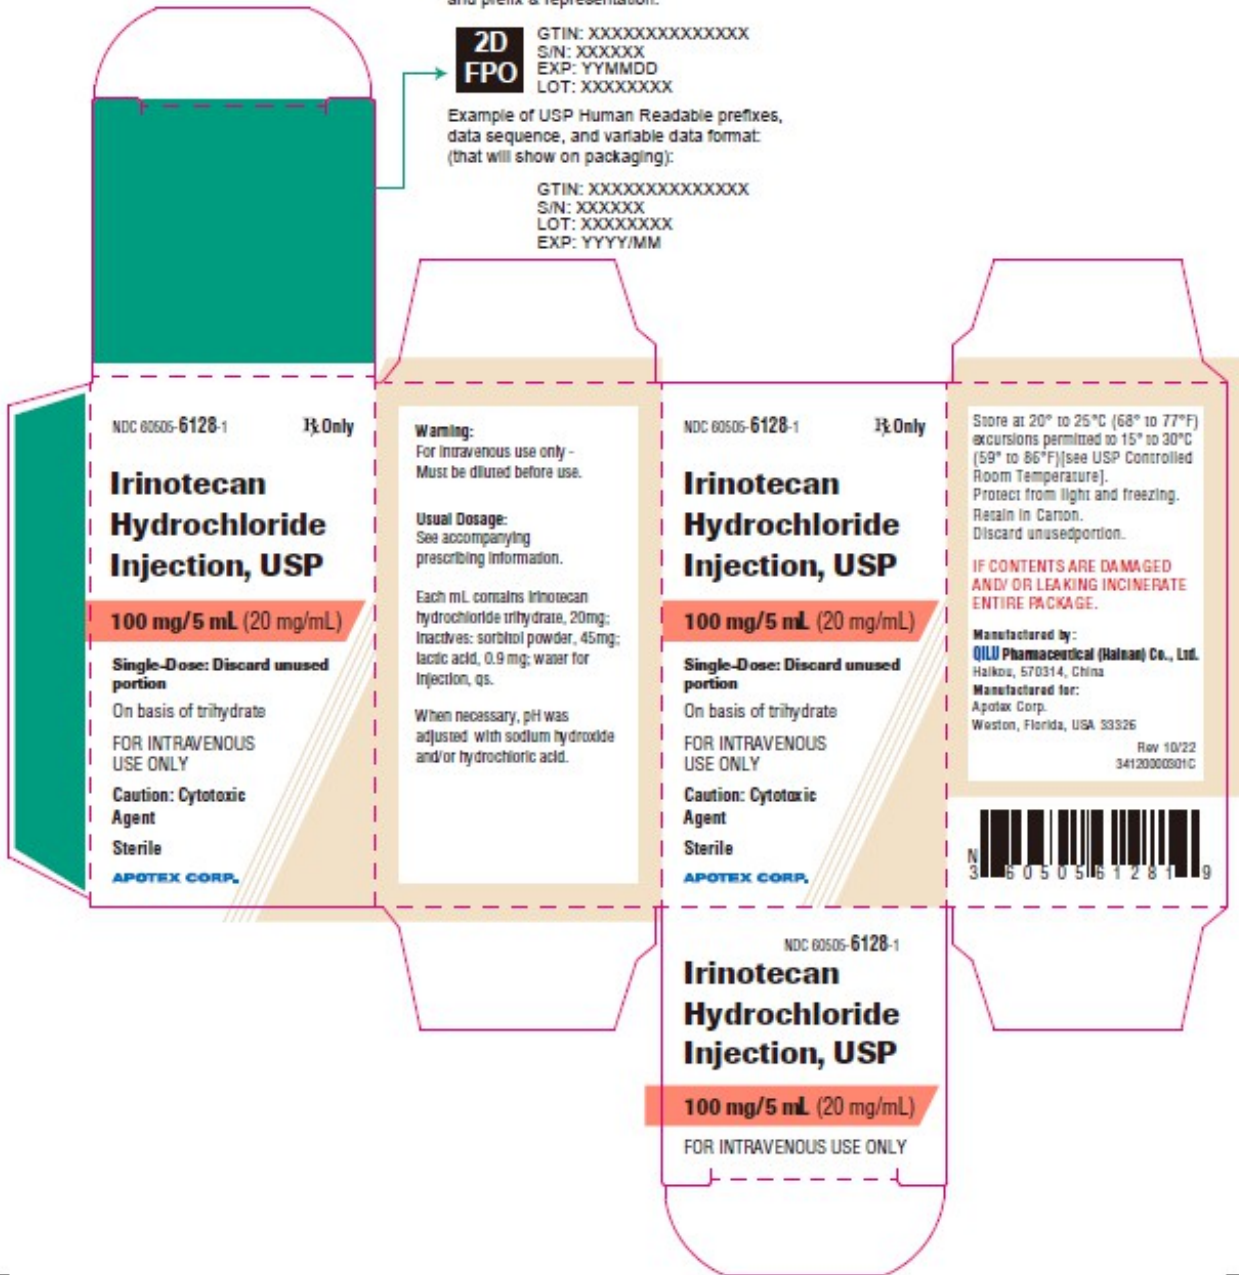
and prefix & representation:

2D FPO

GTIN: XXXXXXXXXXXXXX
S/N: XXXXXX
EXP: YYMMDD
LOT: XXXXXXXX

Example of USP Human Readable prefixes, data sequence, and variable data format: (that will show on packaging):

GTIN: XXXXXXXXXXXXXX
S/N: XXXXXX
LOT: XXXXXXXX
EXP: YYYY/MM

NDC 60505-6128-1 ℞ Only

Irinotecan Hydrochloride Injection, USP

100 mg/5 mL (20 mg/mL)

Single-Dose: Discard unused portion

On basis of trihydrate

FOR INTRAVENOUS USE ONLY

Caution: Cytotoxic Agent

Sterile

APOTEX CORP.

Warning:
For Intravenous use only - Must be diluted before use.

Usual Dosage:
See accompanying prescribing information.

Each mL contains Irinotecan hydrochloride trihydrate, 20mg; Inactives: sorbitol powder, 45mg; lactic acid, 0.9 mg; water for injection, qs.

When necessary, pH was adjusted with sodium hydroxide and/or hydrochloric acid.

NDC 60505-6128-1 ℞ Only

Irinotecan Hydrochloride Injection, USP

100 mg/5 mL (20 mg/mL)

Single-Dose: Discard unused portion

On basis of trihydrate

FOR INTRAVENOUS USE ONLY

Caution: Cytotoxic Agent

Sterile

APOTEX CORP.

Store at 20° to 25°C (68° to 77°F) excursions permitted to 15° to 30°C (59° to 86°F)[see USP Controlled Room Temperature].
Protect from light and freezing.
Retain in Carton.
Discard unusedportion.

IF CONTENTS ARE DAMAGED AND/ OR LEAKING INCINERATE ENTIRE PACKAGE.

Manufactured by:
QILU Pharmaceutical (Hainan) Co., Ltd.
Haikou, 570314, China
Manufactured for:
Apotex Corp.
Weston, Florida, USA 33326

Rev 10/22
34120000301C

N 3 60505 61281 9

NDC 60505-6128-1

Irinotecan Hydrochloride Injection, USP

100 mg/5 mL (20 mg/mL)

FOR INTRAVENOUS USE ONLY